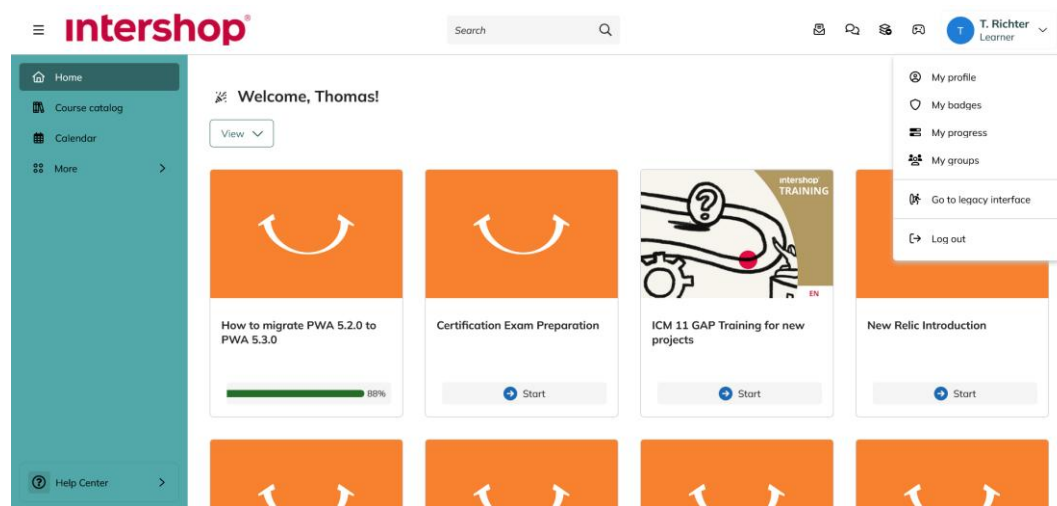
intershop®

Search

T T. Richter Learner

Home
Course catalog
Calendar
More

Welcome, Thomas!

View

My profile
My badges
My progress
My groups
Go to legacy interface
Log out

intershop TRAINING
EN

How to migrate PWA 5.2.0 to PWA 5.3.0
88%

Certification Exam Preparation
Start

ICM 11 GAP Training for new projects
Start

New Relic Introduction
Start

Help Center